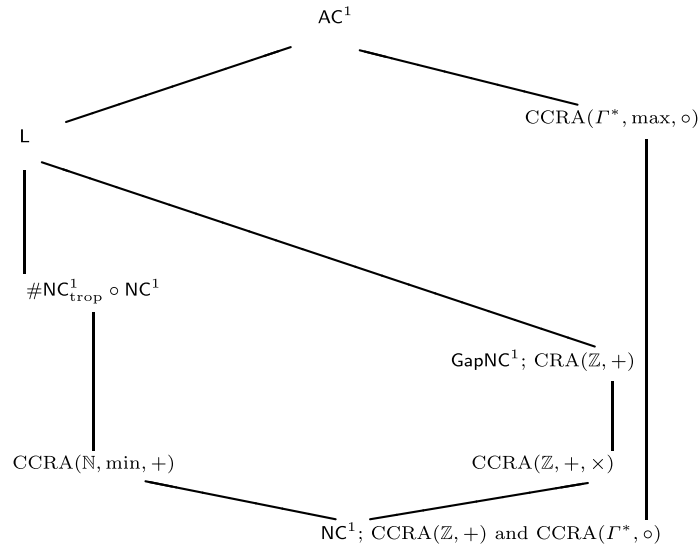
$\mathsf{AC}^1$

$\mathsf{L}$

$\mathrm{CCRA}(\Gamma^*, \max, \circ)$

$\#\mathsf{NC}^1_{\mathrm{trop}} \circ \mathsf{NC}^1$

$\mathsf{GapNC}^1$; $\mathrm{CRA}(\mathbb{Z}, +)$

$\mathrm{CCRA}(\mathbb{N}, \min, +)$

$\mathrm{CCRA}(\mathbb{Z}, +, \times)$

$\mathsf{NC}^1$; $\mathrm{CCRA}(\mathbb{Z}, +)$ and $\mathrm{CCRA}(\Gamma^*, \circ)$